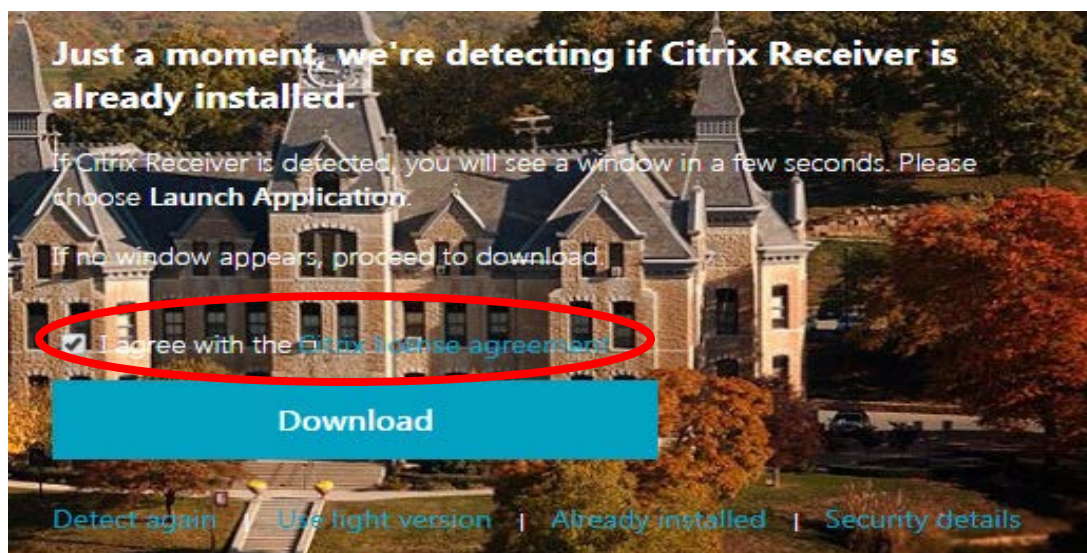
Just a moment, we're detecting if Citrix Receiver is already installed.

If Citrix Receiver is detected, you will see a window in a few seconds. Please choose **Launch Application**.

If no window appears, proceed to download.

I agree with the Citrix license agreement

Download

Detect again | Use light version | Already installed | Security details